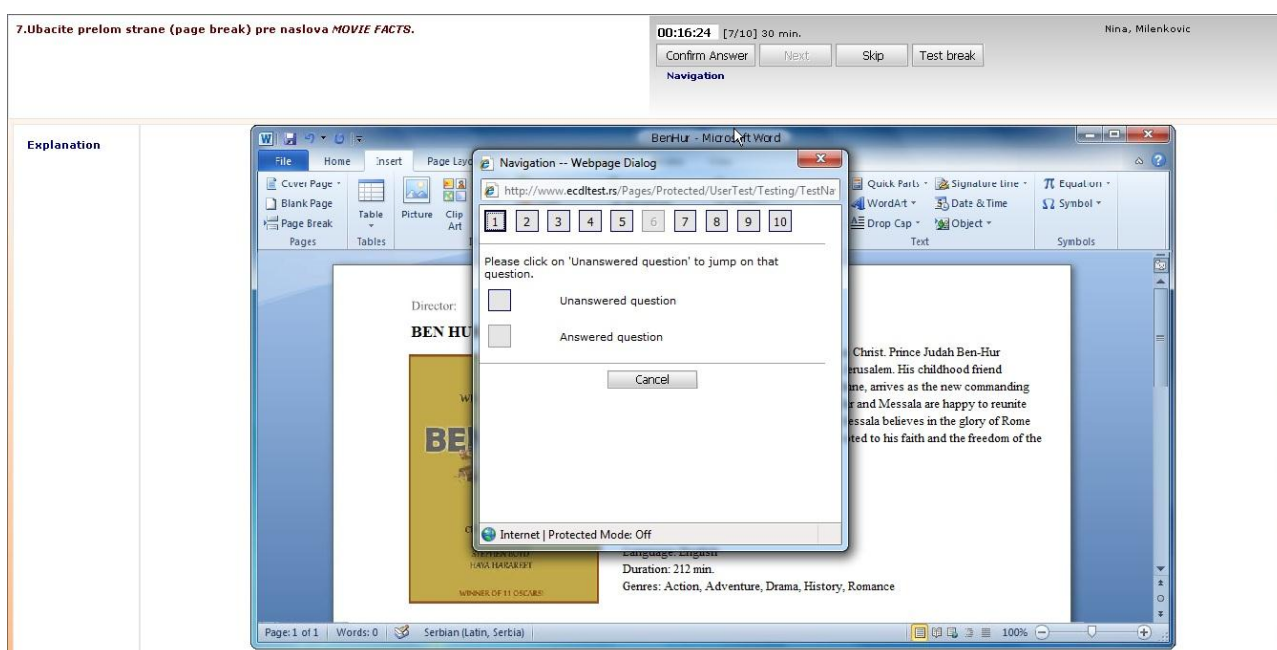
7.Ubacite prelom strane (page break) pre naslova MOVIE FACTS.

00:16:24 [7/10] 30 min.

Nina, Milenkovic

Confirm Answer | Next | Skip | Test break

Navigation

Explanation

BenHur - Microsoft Word

File | Home | Insert | Page Layo

Cover Page
Blank Page
Page Break
Pages

Table
Tables

Picture | Clip Art

Quick Parts | Signature Line | WordArt | Date & Time | Drop Cap | Object
Text

Equation | Symbol
Symbols

Navigation -- Webpage Dialog

http://www.ecdltest.rs/Pages/Protected/UserTest/Testing/TestNa

1 | 2 | 3 | 4 | 5 | 6 | 7 | 8 | 9 | 10

Please click on 'Unanswered question' to jump on that question.

Unanswered question

Answered question

Cancel

Internet | Protected Mode: Off

Director:

BEN HU

Christ. Prince Judah Ben-Hur erusalem. His childhood friend ane, arrives as the new commanding r and Messala are happy to reunite essala believes in the glory of Rome ted to his faith and the freedom of the

BE

STEPHEN BOYD
HAYA HARAREET

WINNER OF 11 OSCARS!

Language: English
Duration: 212 min.
Genres: Action, Adventure, Drama, History, Romance

Page: 1 of 1 | Words: 0 | Serbian (Latin, Serbia) | 100%